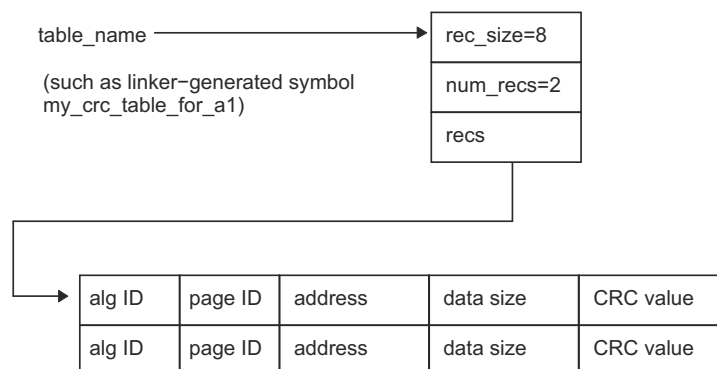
table_name

(such as linker−generated symbol my_crc_table_for_a1)

| rec_size=8 |
|---|
| num_recs=2 |
| recs |

| alg ID | page ID | address | data size | CRC value |
|---|---|---|---|---|
| alg ID | page ID | address | data size | CRC value |